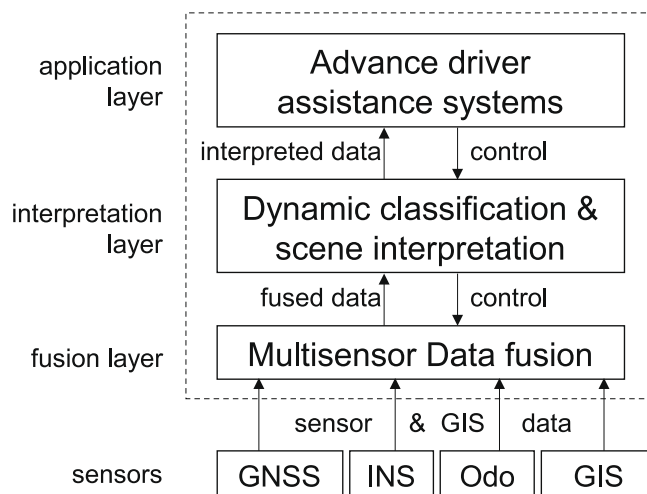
application layer

Advance driver assistance systems

interpreted data

control

interpretation layer

Dynamic classification & scene interpretation

fused data

control

fusion layer

Multisensor Data fusion

sensor & GIS data

sensors

GNSS

INS

Odo

GIS